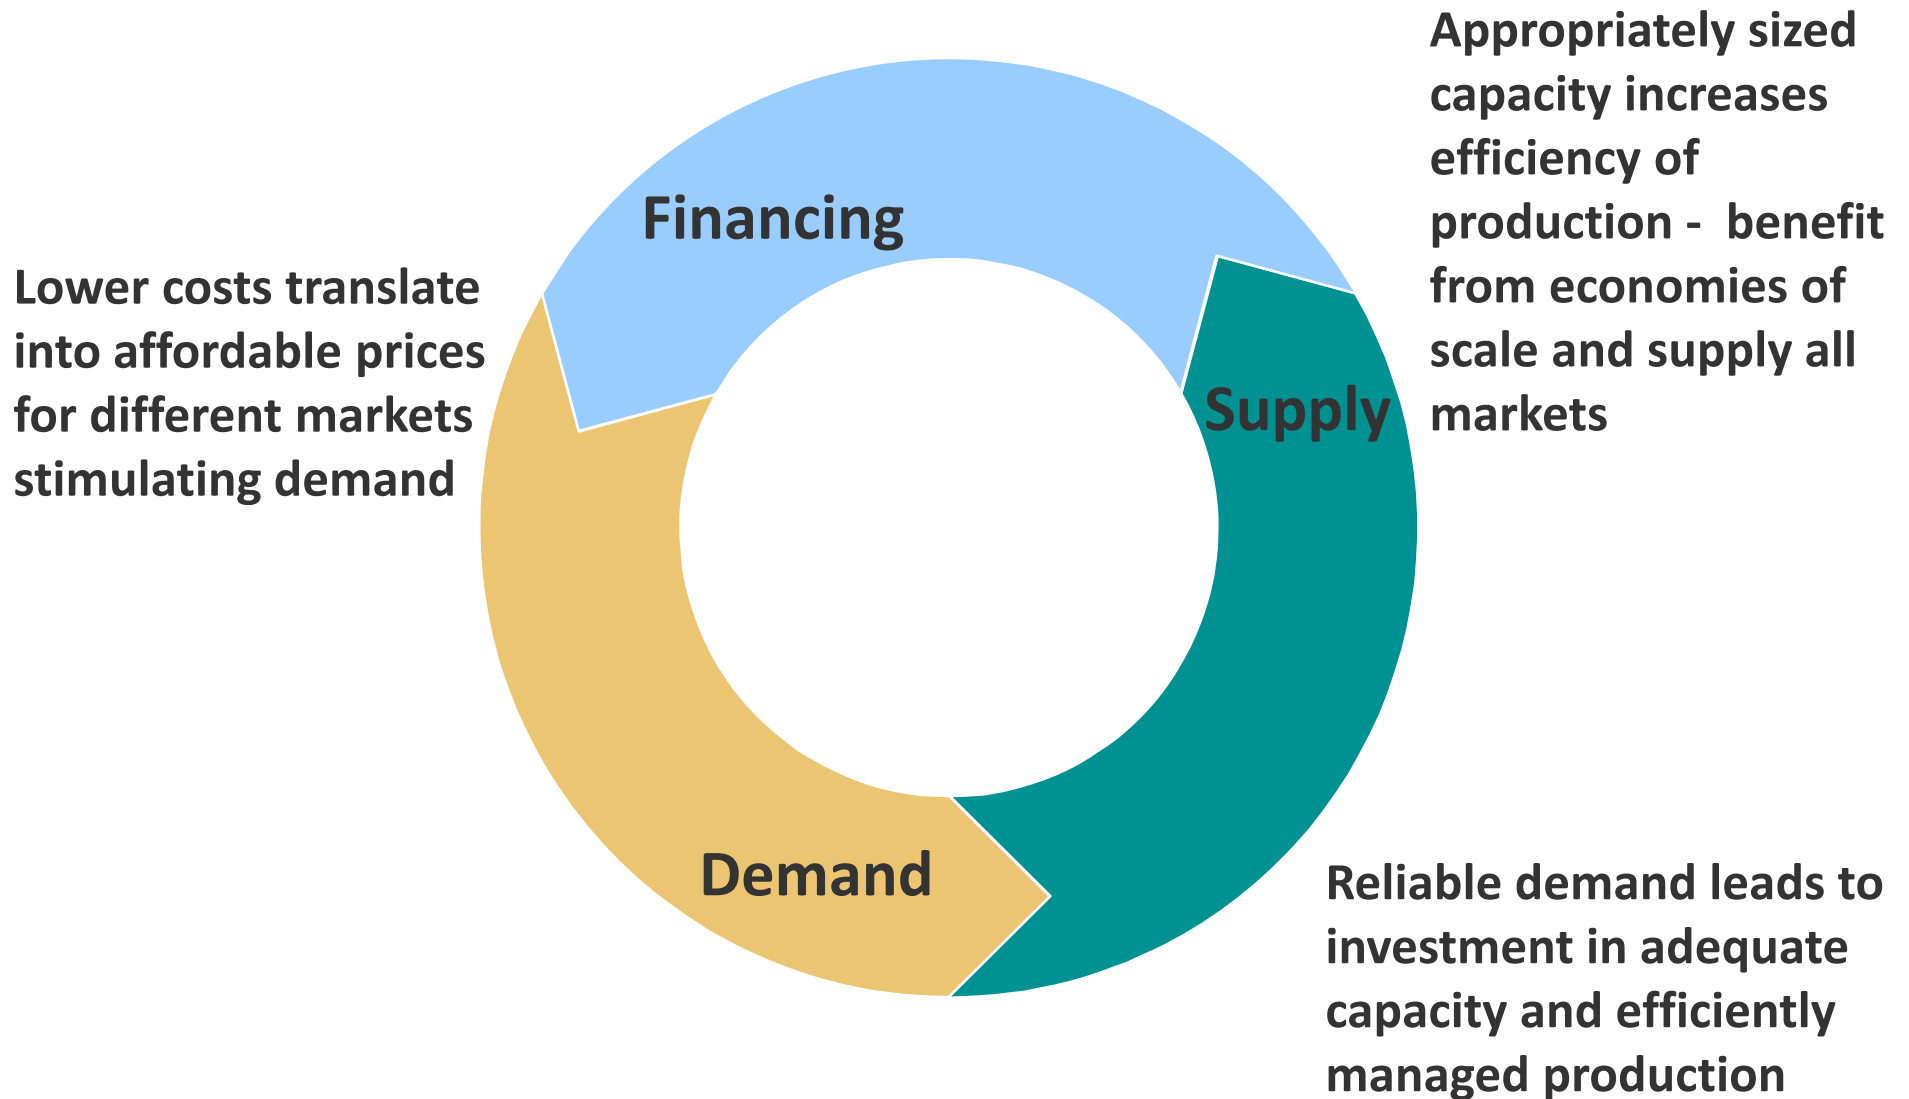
Appropriately sized capacity increases efficiency of production - benefit from economies of scale and supply all markets

Financing

Lower costs translate into affordable prices for different markets stimulating demand

Supply

Demand

Reliable demand leads to investment in adequate capacity and efficiently managed production